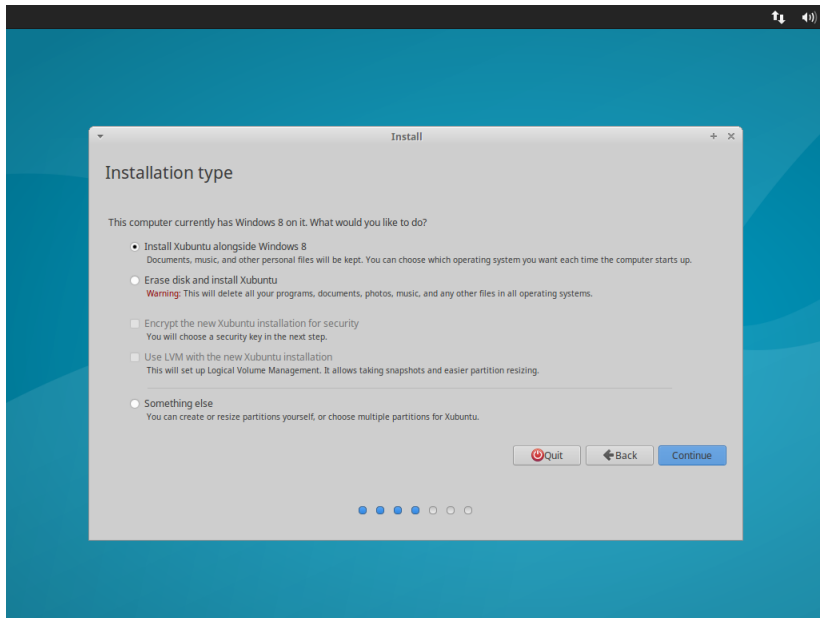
Install

Installation type

This computer currently has Windows 8 on it. What would you like to do?

Install Xubuntu alongside Windows 8
Documents, music, and other personal files will be kept. You can choose which operating system you want each time the computer starts up.

Erase disk and install Xubuntu
Warning: This will delete all your programs, documents, photos, music, and any other files in all operating systems.

Encrypt the new Xubuntu installation for security
You will choose a security key in the next step.

Use LVM with the new Xubuntu installation
This will set up Logical Volume Management. It allows taking snapshots and easier partition resizing.

Something else
You can create or resize partitions yourself, or choose multiple partitions for Xubuntu.

Quit Back Continue